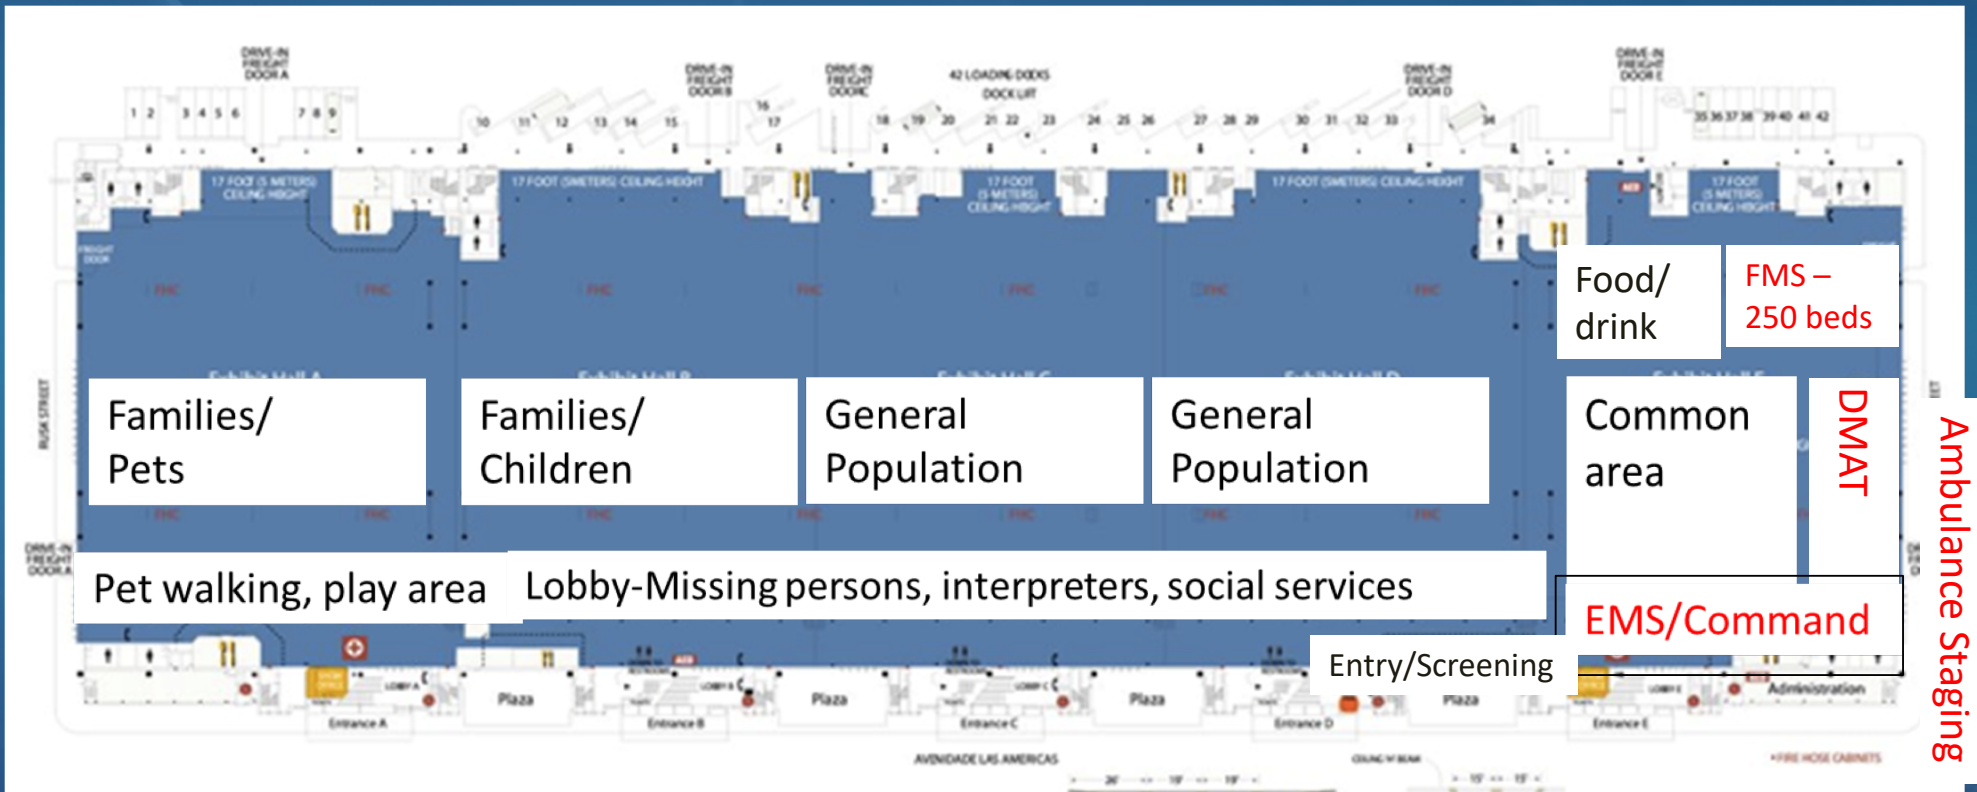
DRIVE-IN FREIGHT DOOR A

DRIVE-IN FREIGHT DOOR B

DRIVE-IN FREIGHT DOOR C

42 LOADING DOCKS

DOCK LIFT

DRIVE-IN FREIGHT DOOR D

DRIVE-IN FREIGHT DOOR E

1 2 3 4 5 6 7 8 9 10 11 12 13 14 15 16 17 18 19 20 21 22 23 24 25 26 27 28 29 30 31 32 33 34 35 36 37 38 39 40 41 42

17 FOOT (5 METERS) CEILING HEIGHT

17 FOOT (5METERS) CEILING HEIGHT

17 FOOT (5 METERS) CEILING HEIGHT

17 FOOT (5METERS) CEILING HEIGHT

17 FOOT (5 METERS) CEILING HEIGHT

FREIGHT DOOR

Food/ drink

FMS – 250 beds

Families/ Pets

Families/ Children

General Population

General Population

Common area

DMAT

Ambulance Staging

BUSK STREET

DRIVE-IN FREIGHT DOOR A

Pet walking, play area

Lobby-Missing persons, interpreters, social services

EMS/Command

Entry/Screening

Plaza

Plaza

Plaza

Plaza

Entrance A

Entrance B

Entrance C

Entrance D

Entrance E

Administration

AVENIDADE LAS AMERICAS

FIRE HOSE CABINETS